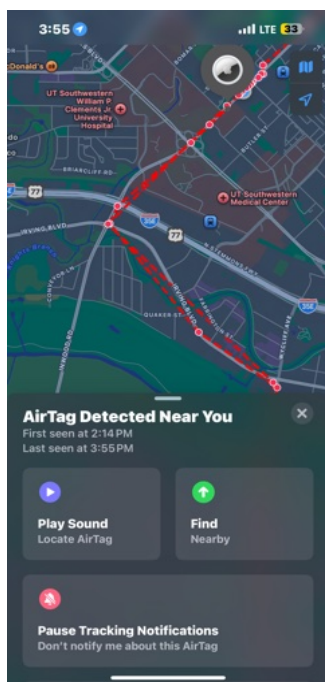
3:55 LTE 33

Donald's
UT Southwestern William P. Clements Jr. University Hospital
UT Southwestern Medical Center
77
354
77
IRVING BLVD
BRIARCLIFF RD
W MOCKINGBIRD LN
QUAKER ST
INWOOD RD
CONVEYOR LN
BUTLER ST

AirTag Detected Near You
First seen at 2:14 PM
Last seen at 3:55 PM

Play Sound
Locate AirTag

Find
Nearby

Pause Tracking Notifications
Don't notify me about this AirTag